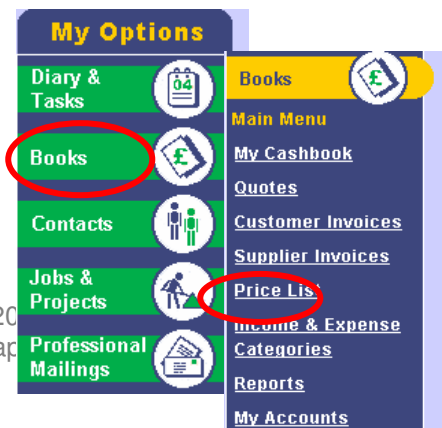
My Options

Diary & Tasks

04

Books

Contacts

Jobs & Projects

Professional Mailings

Books

Main Menu

My Cashbook

Quotes

Customer Invoices

Supplier Invoices

Price List

Income & Expense Categories

Reports

My Accounts

20

ap